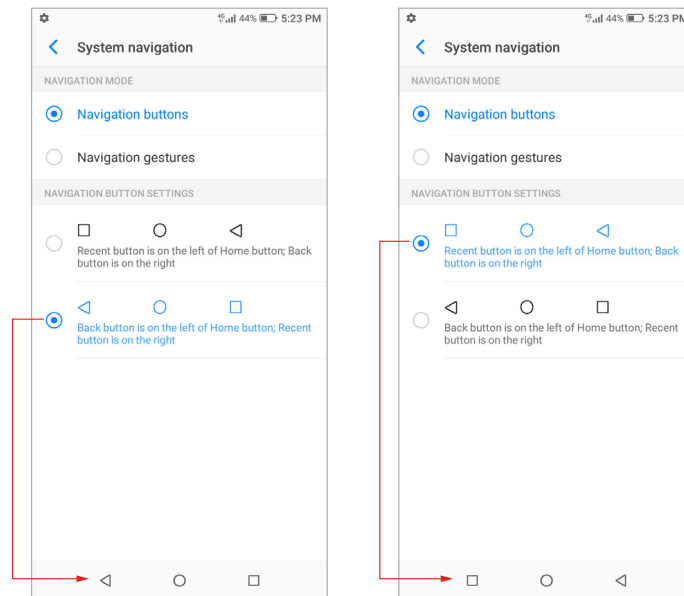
4G 44% 5:23 PM

System navigation

NAVIGATION MODE

Navigation buttons

Navigation gestures

NAVIGATION BUTTON SETTINGS

Recent button is on the left of Home button; Back button is on the right

Back button is on the left of Home button; Recent button is on the right

4G 44% 5:23 PM

System navigation

NAVIGATION MODE

Navigation buttons

Navigation gestures

NAVIGATION BUTTON SETTINGS

Recent button is on the left of Home button; Back button is on the right

Back button is on the left of Home button; Recent button is on the right